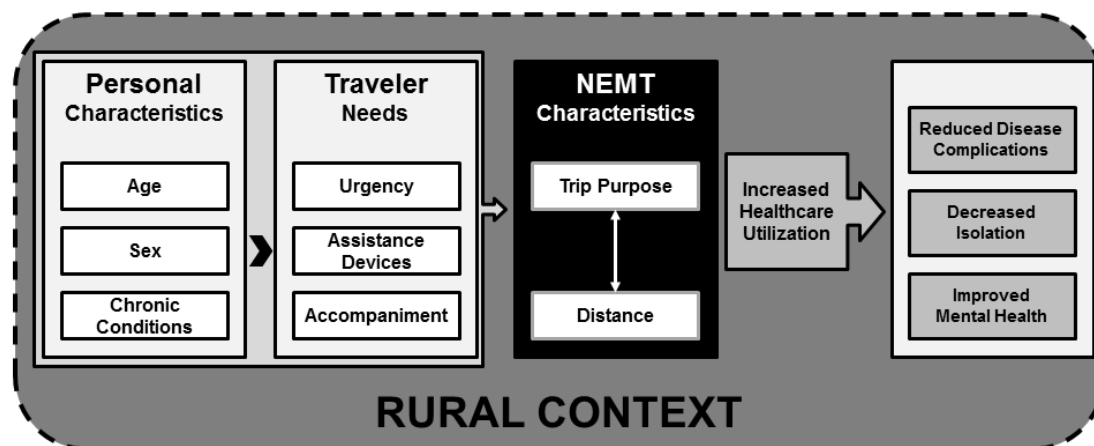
Personal Characteristics

Age

Sex

Chronic Conditions

Traveler Needs

Urgency

Assistance Devices

Accompaniment

NEMT Characteristics

Trip Purpose

Distance

Increased Healthcare Utilization

Reduced Disease Complications

Decreased Isolation

Improved Mental Health

RURAL CONTEXT